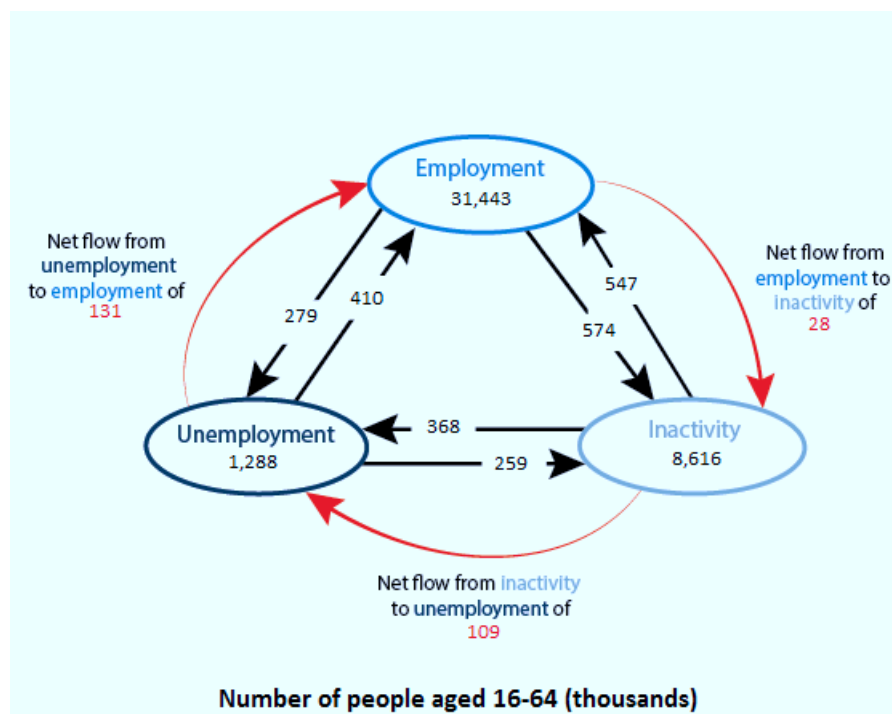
Employment
31,443

Net flow from unemployment to employment of 131

Net flow from employment to inactivity of 28

279

410

547

574

Unemployment
1,288

368

259

Inactivity
8,616

Net flow from inactivity to unemployment of 109

Number of people aged 16-64 (thousands)